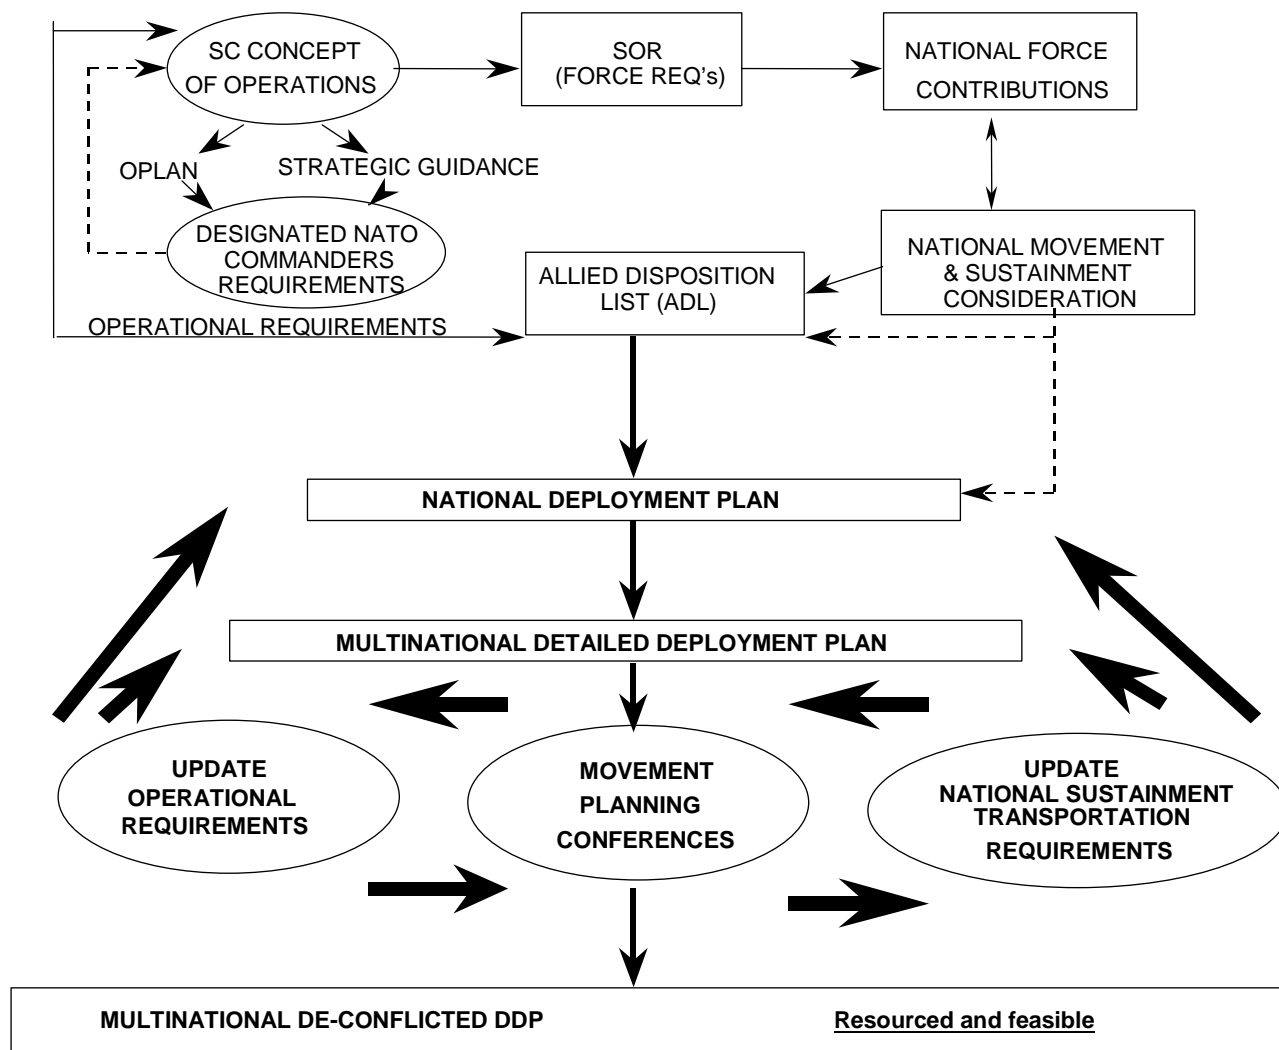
SC CONCEPT OF OPERATIONS

SOR (FORCE REQ's)

NATIONAL FORCE CONTRIBUTIONS

OPLAN

STRATEGIC GUIDANCE

DESIGNATED NATO COMMANDERS REQUIREMENTS

NATIONAL MOVEMENT & SUSTAINMENT CONSIDERATION

ALLIED DISPOSITION LIST (ADL)

OPERATIONAL REQUIREMENTS

NATIONAL DEPLOYMENT PLAN

MULTINATIONAL DETAILED DEPLOYMENT PLAN

UPDATE OPERATIONAL REQUIREMENTS

MOVEMENT PLANNING CONFERENCES

UPDATE NATIONAL SUSTAINMENT TRANSPORTATION REQUIREMENTS

MULTINATIONAL DE-CONFLICTED DDP

Resourced and feasible